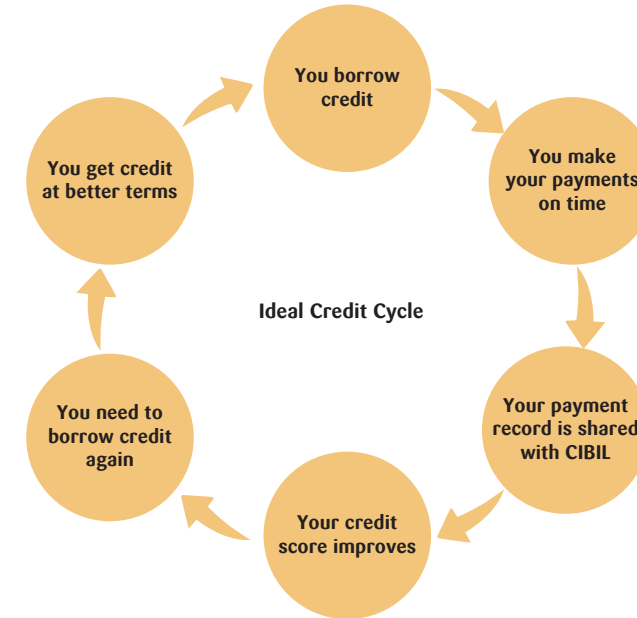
You borrow credit

You make your payments on time

Your payment record is shared with CIBIL

Your credit score improves

You need to borrow credit again

You get credit at better terms

Ideal Credit Cycle